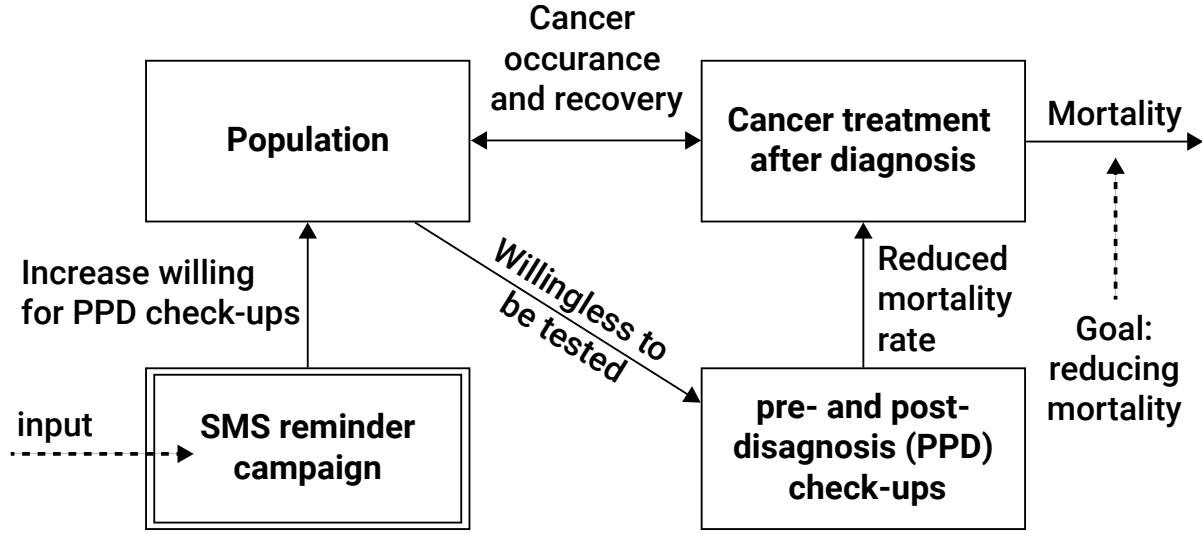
Cancer occurance and recovery

Population

Cancer treatment after diagnosis

Mortality

Increase willing for PPD check-ups

Willingless to be tested

Reduced mortality rate

Goal: reducing mortality

input

SMS reminder campaign

pre- and post-disagnosis (PPD) check-ups